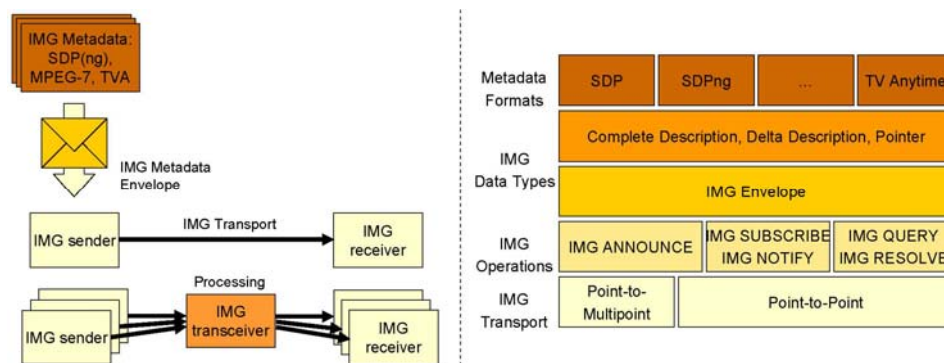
IMG Metadata: SDP(ng), MPEG-7, TVA

IMG Metadata Envelope

IMG sender

IMG Transport

IMG receiver

Processing

IMG sender

IMG transceiver

IMG receiver

Metadata Formats

SDP

SDPng

...

TV Anytime

IMG Data Types

Complete Description, Delta Description, Pointer

IMG Envelope

IMG Operations

IMG ANNOUNCE

IMG SUBSCRIBE IMG NOTIFY

IMG QUERY IMG RESOLVE

IMG Transport

Point-to-Multipoint

Point-to-Point